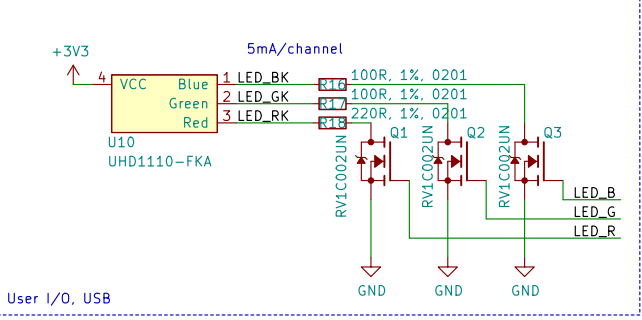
5mA/channel

+3V3

4 VCC Blue 1 LED_BK
Green 2 LED_GK
Red 3 LED_RK

U10
UHD1110-FKA

R16 100R, 1%, 0201
R17 100R, 1%, 0201
R18 220R, 1%, 0201

Q1 Q2 Q3

RV1C002UN RV1C002UN RV1C002UN

LED_B
LED_G
LED_R

GND GND GND

User I/O, USB